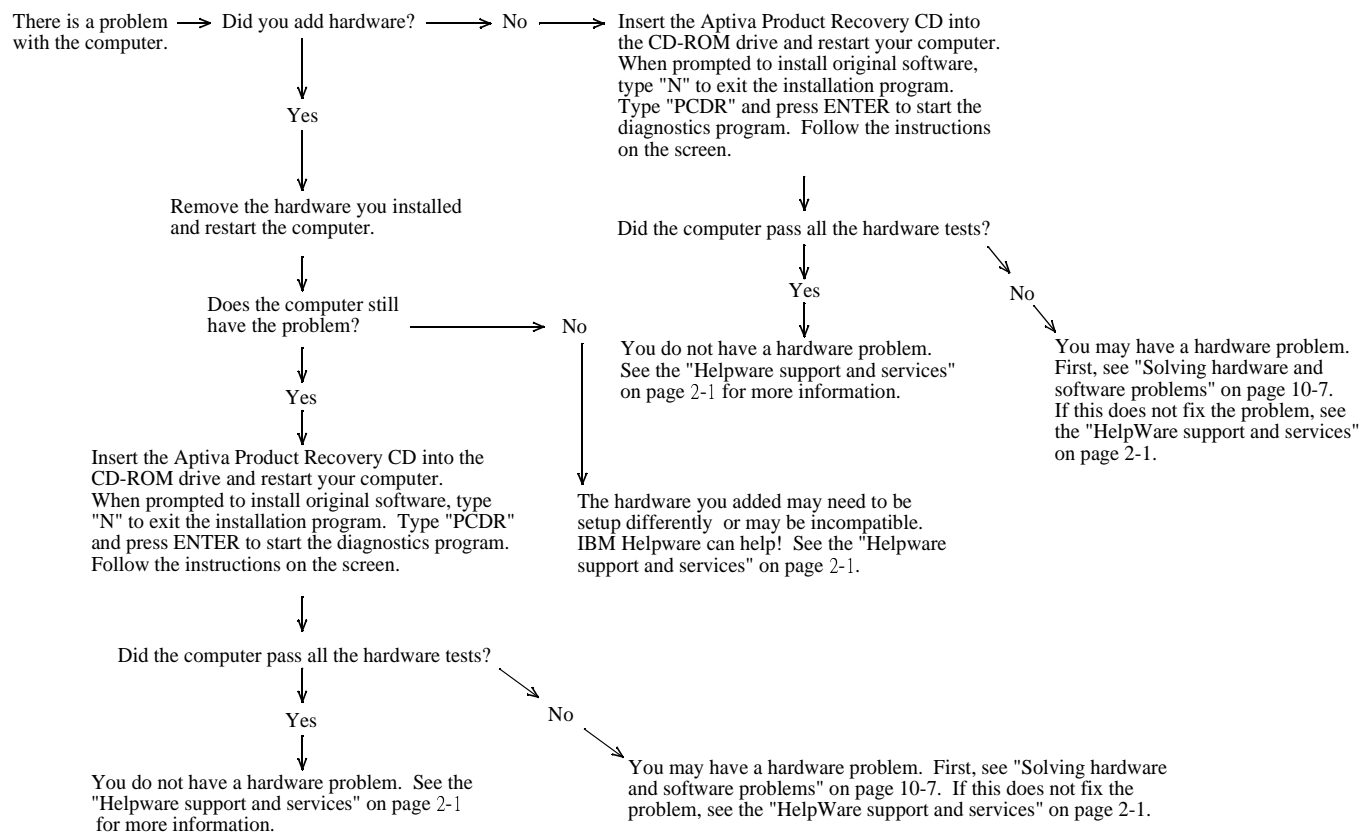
There is a problem with the computer.

Did you add hardware?

No

Insert the Aptiva Product Recovery CD into the CD-ROM drive and restart your computer. When prompted to install original software, type "N" to exit the installation program. Type "PCDR" and press ENTER to start the diagnostics program. Follow the instructions on the screen.

Did the computer pass all the hardware tests?

Yes

You do not have a hardware problem. See the "Helpware support and services" on page 2-1 for more information.

No

You may have a hardware problem. First, see "Solving hardware and software problems" on page 10-7. If this does not fix the problem, see the "HelpWare support and services" on page 2-1.

Yes

Remove the hardware you installed and restart the computer.

Does the computer still have the problem?

No

The hardware you added may need to be setup differently or may be incompatible. IBM Helpware can help! See the "Helpware support and services" on page 2-1.

Yes

Insert the Aptiva Product Recovery CD into the CD-ROM drive and restart your computer. When prompted to install original software, type "N" to exit the installation program. Type "PCDR" and press ENTER to start the diagnostics program. Follow the instructions on the screen.

Did the computer pass all the hardware tests?

Yes

You do not have a hardware problem. See the "Helpware support and services" on page 2-1 for more information.

No

You may have a hardware problem. First, see "Solving hardware and software problems" on page 10-7. If this does not fix the problem, see the "HelpWare support and services" on page 2-1.